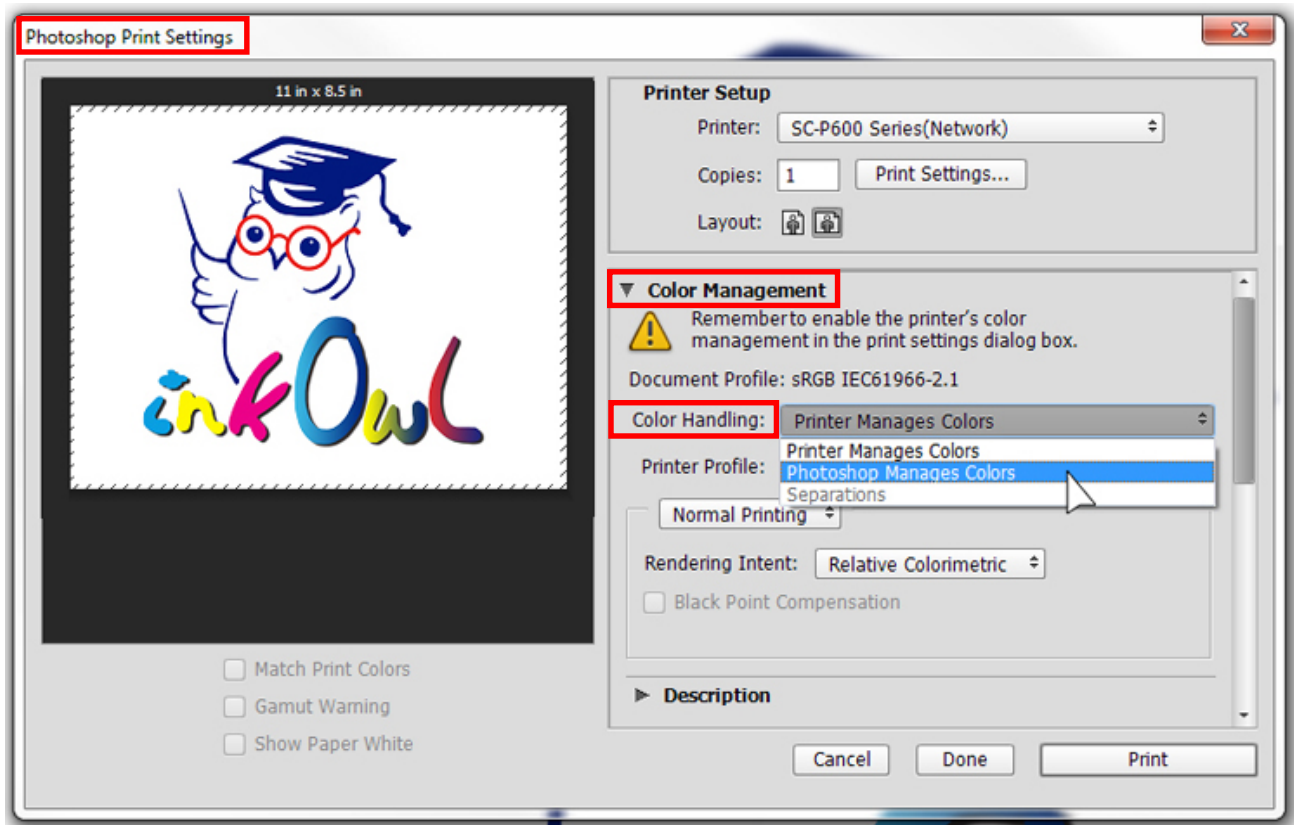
Photoshop Print Settings

11 in x 8.5 in

inkOwL

Match Print Colors
Gamut Warning
Show Paper White

Printer Setup
Printer: SC-P600 Series(Network)
Copies: 1 Print Settings...
Layout:

Color Management
Rememberto enable the printer's color management in the print settings dialog box.
Document Profile: sRGB IEC61966-2.1
Color Handling: Printer Manages Colors
Printer Manages Colors
Photoshop Manages Colors
Separations
Printer Profile:
Normal Printing
Rendering Intent: Relative Colorimetric
Black Point Compensation

Description

Cancel Done Print